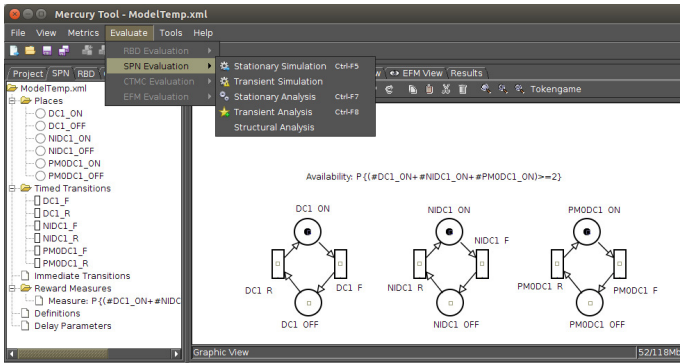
Mercury Tool - ModelTemp.xml

File View Metrics Evaluate Tools Help

RBD Evaluation
SPN Evaluation
CTMC Evaluation
EFM Evaluation

Stationary Simulation Ctrl-F5
Transient Simulation
Stationary Analysis Ctrl-F7
Transient Analysis Ctrl-F8
Structural Analysis

Project SPN RBD

w EFM View Results

Tokengame

ModelTemp.xml
Places
DC1_ON
DC1_OFF
NIDC1_ON
NIDC1_OFF
PM0DC1_ON
PM0DC1_OFF
Timed Transitions
DC1_F
DC1_R
NIDC1_F
NIDC1_R
PM0DC1_F
PM0DC1_R
Immediate Transitions
Reward Measures
Measure: P{(#DC1_ON+#NIDC
Definitions
Delay Parameters

Availability: P{(#DC1_ON+#NIDC1_ON+#PM0DC1_ON)>=2}

DC1 ON
DC1 R
DC1 F
DC1 OFF

NIDC1 ON
NIDC1 F
NIDC1 R
NIDC1 OFF

PM0DC1 ON
PM0DC1 R
PM0DC1 F
PM0DC1 OFF

Graphic View

52/118Mb